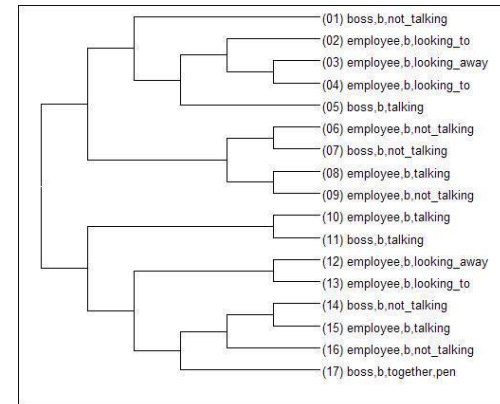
(01) boss,b,not_talking
(02) employee,b,looking_to
(03) employee,b,looking_away
(04) employee,b,looking_to
(05) boss,b,talking
(06) employee,b,not_talking
(07) boss,b,not_talking
(08) employee,b,talking
(09) employee,b,not_talking
(10) employee,b,talking
(11) boss,b,talking
(12) employee,b,looking_away
(13) employee,b,looking_to
(14) boss,b,not_talking
(15) employee,b,talking
(16) employee,b,not_talking
(17) boss,b,together,pen